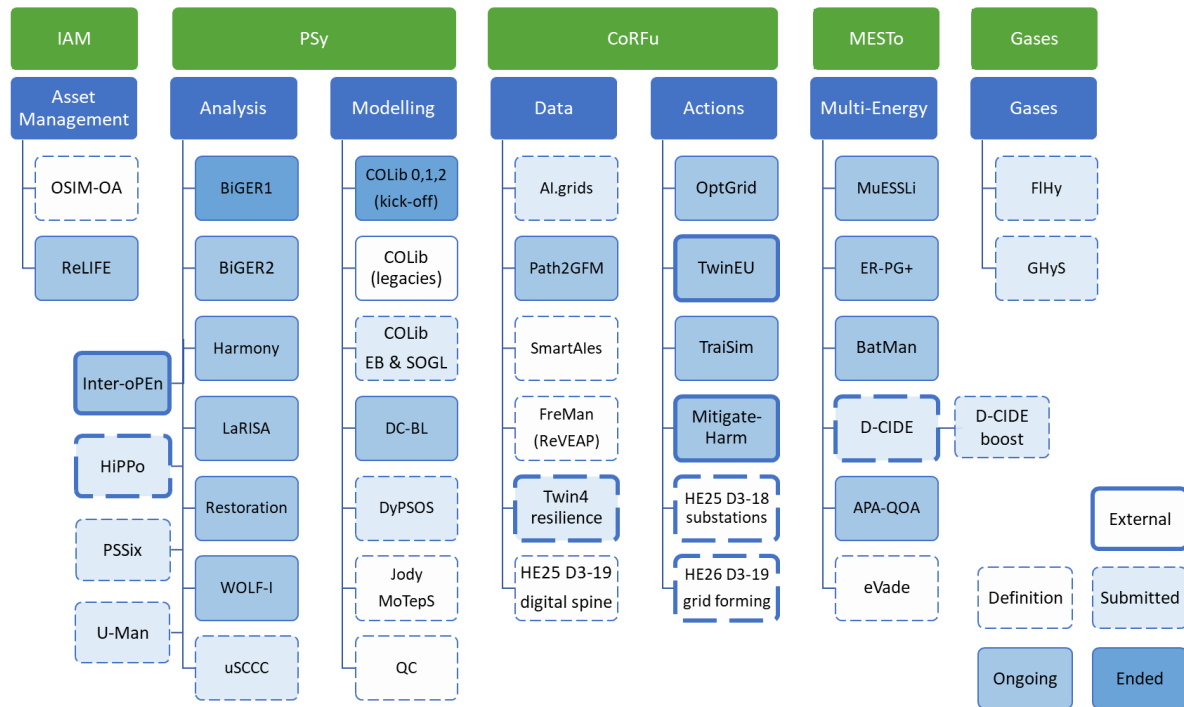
IAM

Asset Management

OSIM-OA

ReLIFE

PSy

Analysis

BiGER1

BiGER2

Harmony

LaRISA

Restoration

WOLF-I

uSCCC

Inter-oPEn

HiPPo

PSSix

U-Man

Modelling

COLib 0,1,2 (kick-off)

COLib (legacies)

COLib EB & SOGL

DC-BL

DyPSOS

Jody MoTepS

QC

CoRFu

Data

AI.grids

Path2GFM

SmartAIes

FreMan (ReVEAP)

Twin4 resilience

HE25 D3-19 digital spine

Actions

OptGrid

TwinEU

TraiSim

Mitigate-Harm

HE25 D3-18 substations

HE26 D3-19 grid forming

MESTo

Multi-Energy

MuESSLi

ER-PG+

BatMan

D-CIDE

D-CIDE boost

APA-QOA

eVade

Gases

Gases

FlHy

GHyS

External

Definition

Submitted

Ongoing

Ended